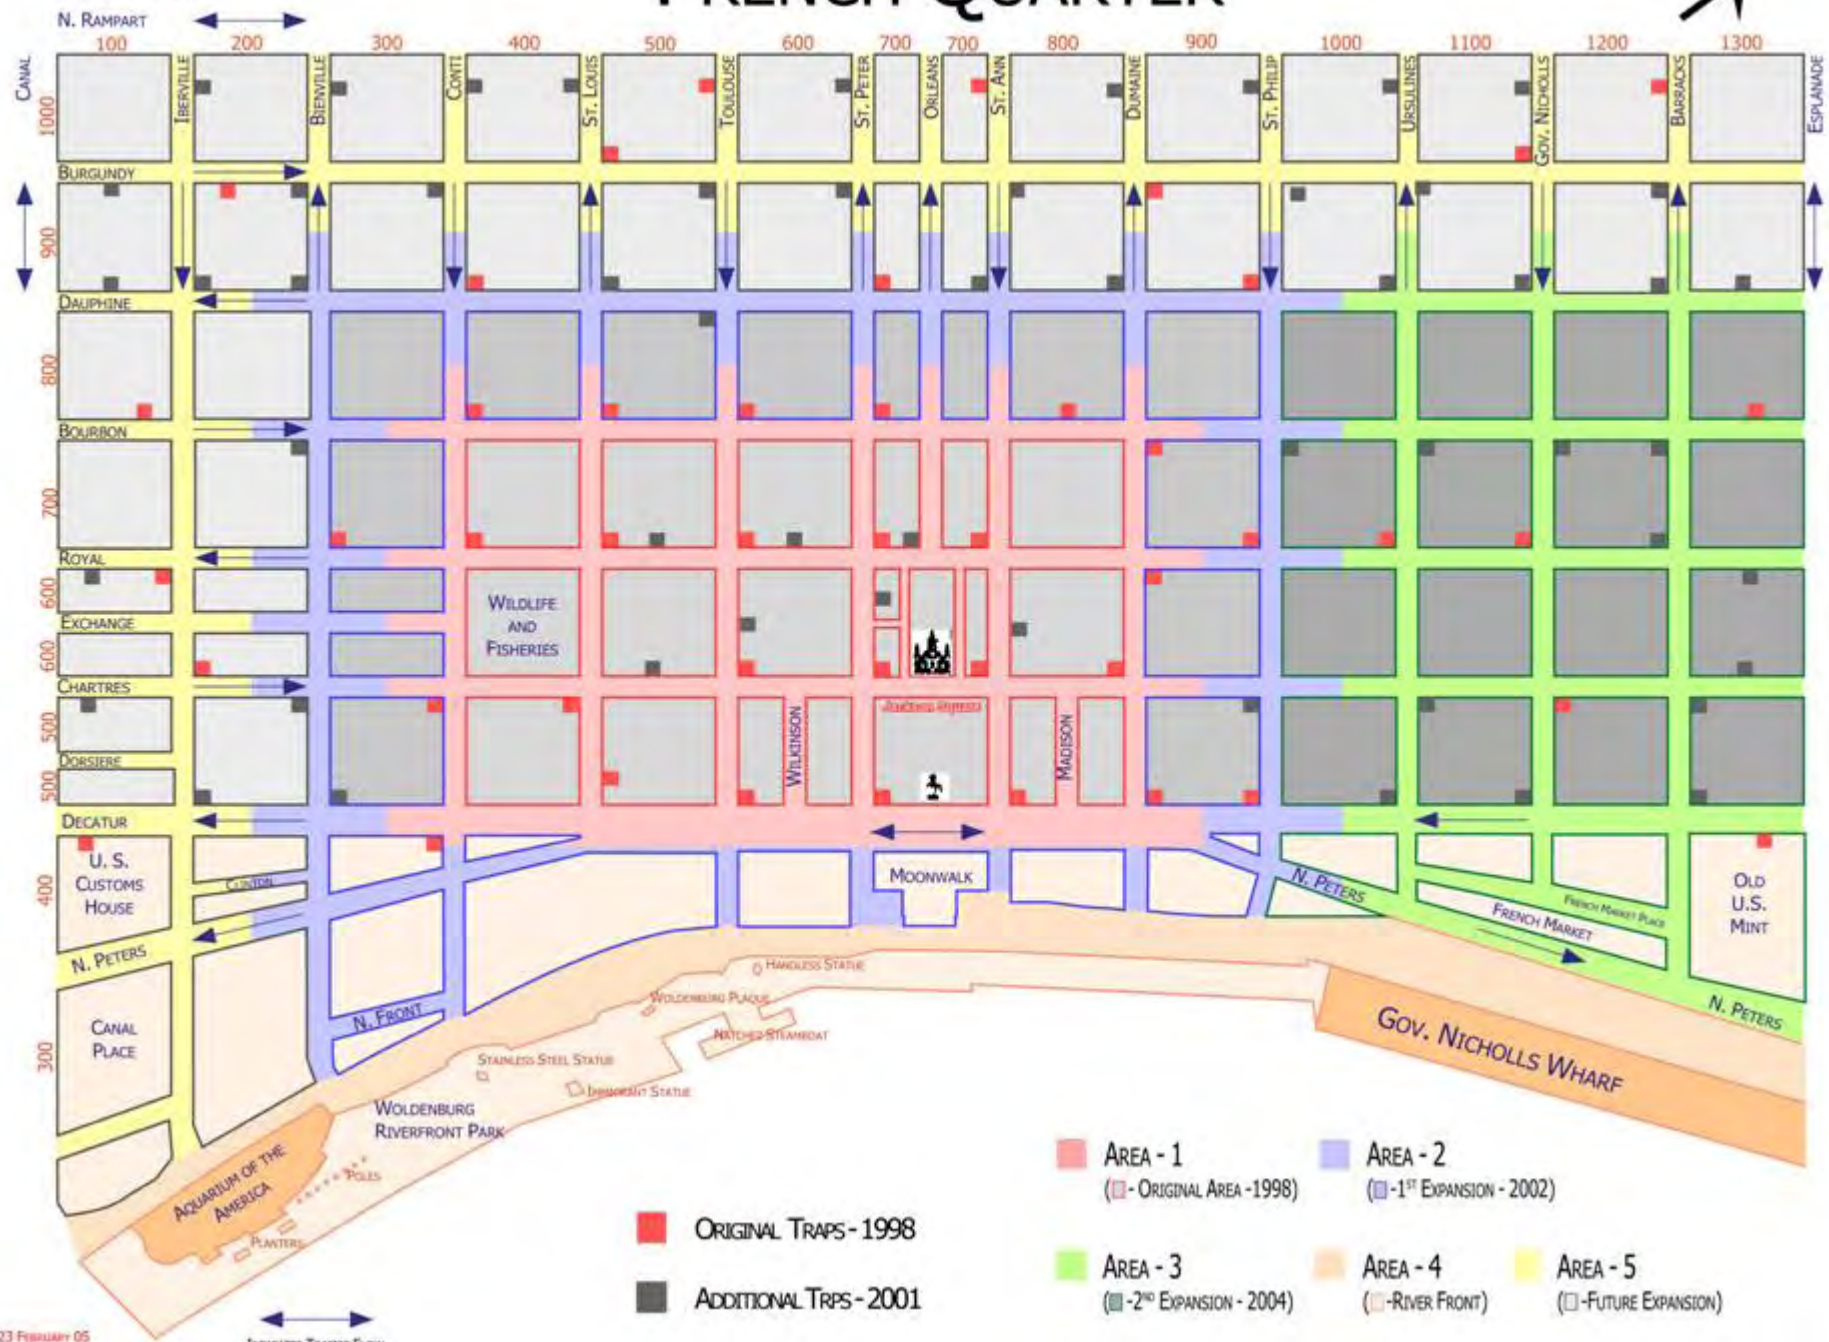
FRENCH QUARTER

N. RAMPART

100 200 300 400 500 600 700 700 800 900 1000 1100 1200 1300

CANAL IBERVILLE BIENVILLE CONTI ST. LOUIS TOULOUSE ST. PETER ORLEANS ST. ANN DUMAINE ST. PHILIP URSULINES GOV. NICHOLLS BARRACKS ESPLANADE

1000
BURGUNDY
900
DAUPHINE
800
BOURBON
700
ROYAL
600
EXCHANGE
600
CHARTRES
500
DORSIERE
500
DECATUR
400
300

WILDLIFE AND FISHERIES

WILKINSON

MADISON

JACKSON SQUARE

U. S. CUSTOMS HOUSE

CLINTON

N. PETERS

CANAL PLACE

N. FRONT

MOONWALK

HANDLESS STATUE

WOLDENBURG PLAQUE

NATCHEZ STEAMBOAT

STAINLESS STEEL STATUE

IMMIGRANT STATUE

WOLDENBURG RIVERFRONT PARK

AQUARIUM OF THE AMERICA

POLES

PLANTERS

N. PETERS

FRENCH MARKET

FRENCH MARKET PLACE

OLD U.S. MINT

N. PETERS

GOV. NICHOLLS WHARF

ORIGINAL TRAPS - 1998

ADDITIONAL TRPS - 2001

AREA - 1
( - ORIGINAL AREA - 1998)

AREA - 2
( - 1ST EXPANSION - 2002)

AREA - 3
( - 2ND EXPANSION - 2004)

AREA - 4
( - RIVER FRONT)

AREA - 5
( - FUTURE EXPANSION)

23 FEBRUARY 05

INDICATES TRAFFIC FLOW